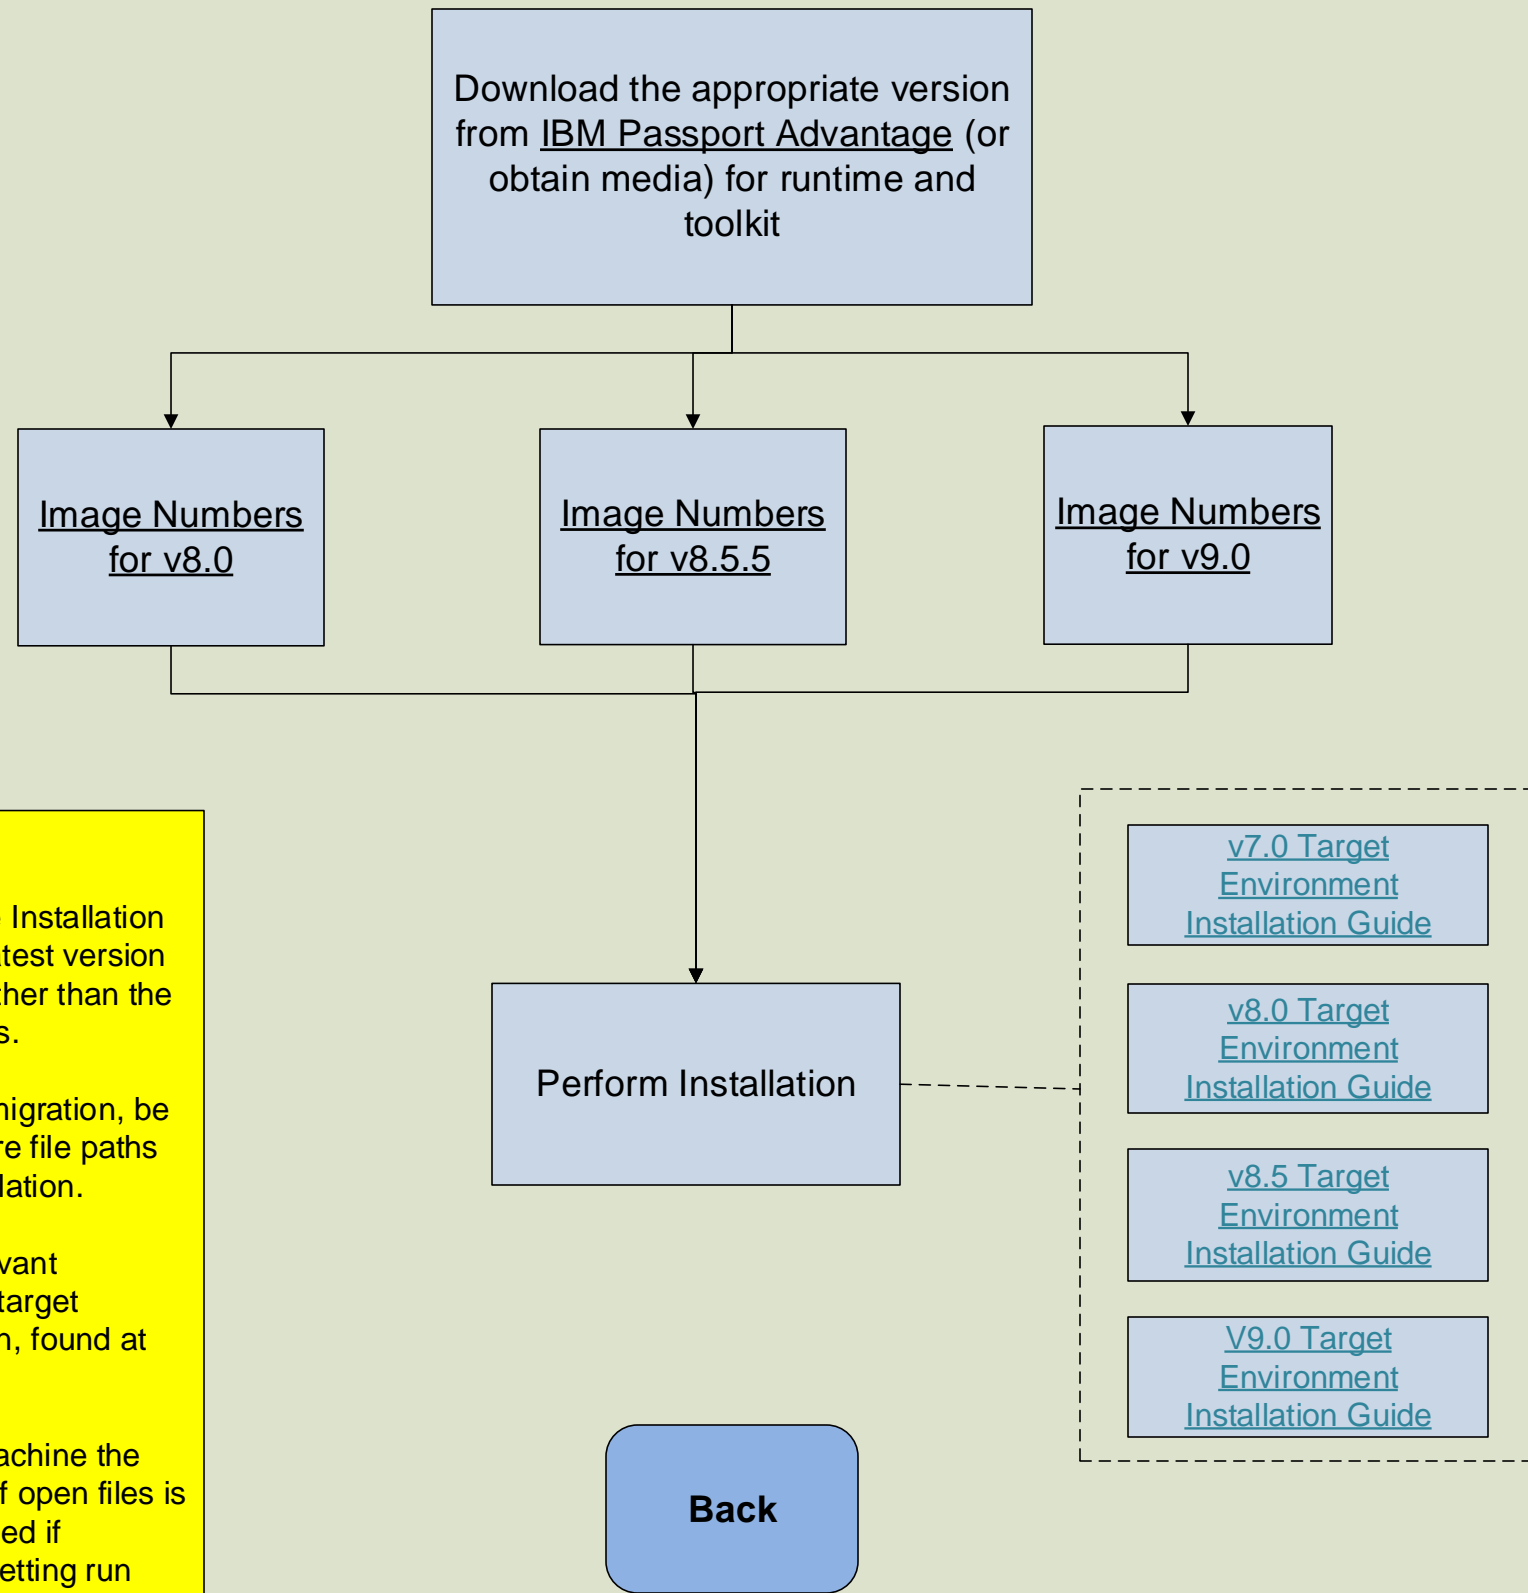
Download the appropriate version from IBM Passport Advantage (or obtain media) for runtime and toolkit

Image Numbers for v8.0

Image Numbers for v8.5.5

Image Numbers for v9.0

Perform Installation

v7.0 Target Environment Installation Guide

v8.0 Target Environment Installation Guide

v8.5 Target Environment Installation Guide

V9.0 Target Environment Installation Guide

Back

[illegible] Installation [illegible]test version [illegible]ther than the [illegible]s.

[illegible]nigration, be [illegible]re file paths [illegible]lation.

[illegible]vant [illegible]target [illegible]n, found at

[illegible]achine the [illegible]f open files is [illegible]ed if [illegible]etting run